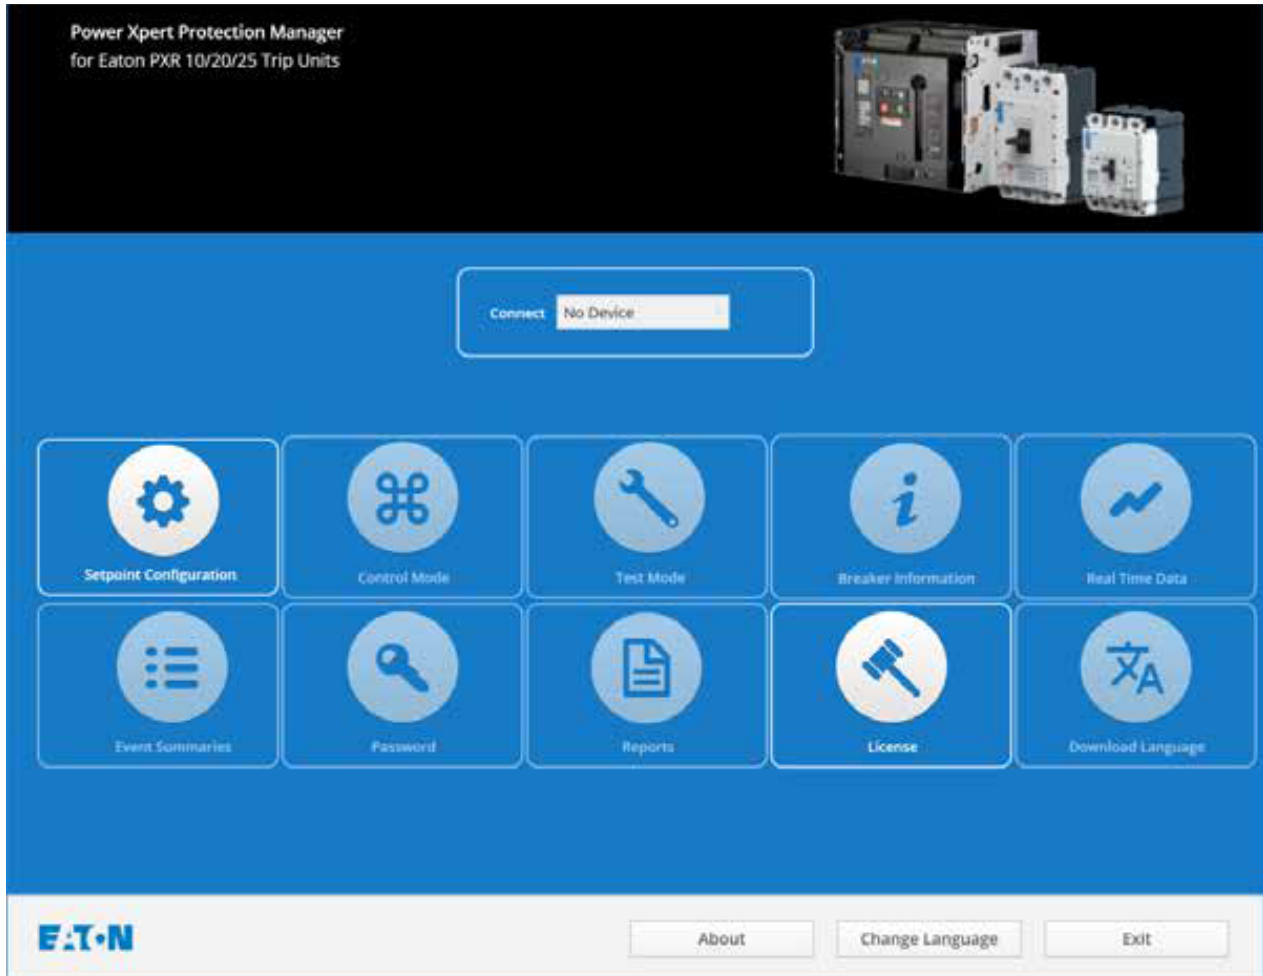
Power Xpert Protection Manager
for Eaton PXR 10/20/25 Trip Units

Connect No Device

Setpoint Configuration

Control Mode

Test Mode

Breaker Information

Real Time Data

Event Summaries

Password

Reports

License

Download Language

EATON

About

Change Language

Exit